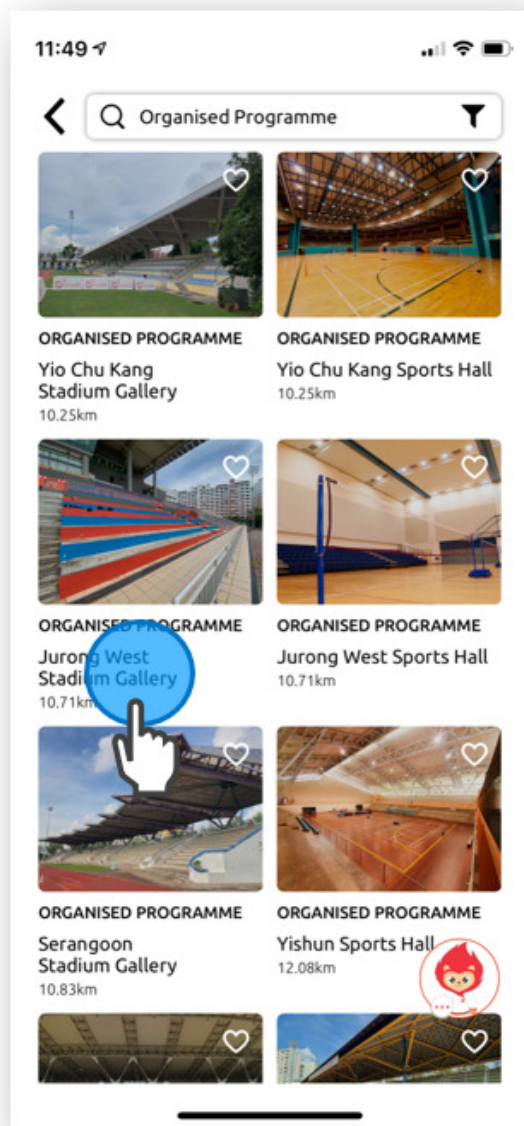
11:49

Organised Programme

ORGANISED PROGRAMME
Yio Chu Kang Stadium Gallery
10.25km

ORGANISED PROGRAMME
Yio Chu Kang Sports Hall
10.25km

ORGANISED PROGRAMME
Jurong West Stadium Gallery
10.71km

ORGANISED PROGRAMME
Jurong West Sports Hall
10.71km

ORGANISED PROGRAMME
Serangoon Stadium Gallery
10.83km

ORGANISED PROGRAMME
Yishun Sports Hall
12.08km